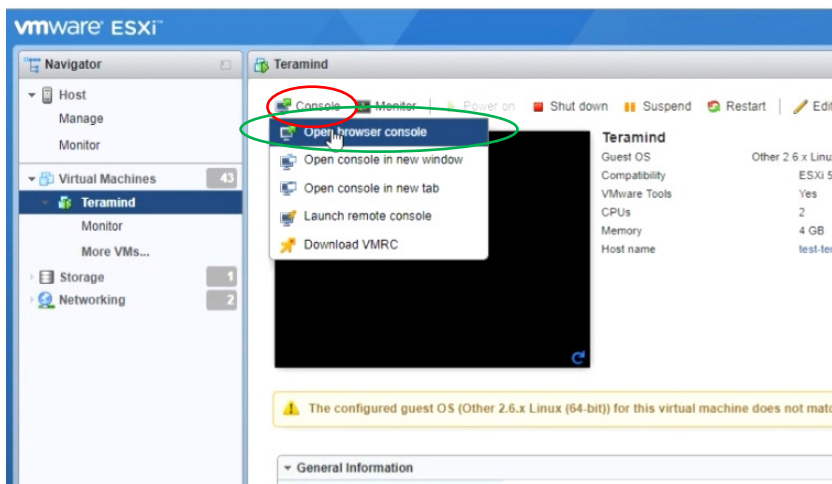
vmware ESXi

Navigator

Host

Manage

Monitor

Virtual Machines 43

Teramind

Monitor

More VMs...

Storage 1

Networking 2

Teramind

Console Monitor Power on Shut down Suspend Restart Edi

Open browser console

Open console in new window

Open console in new tab

Launch remote console

Download VMRC

Teramind

| | |
|---|---|
| Guest OS | Other 2.6.x Linu |
| Compatibility | ESXi 5 |
| VMware Tools | Yes |
| CPUs | 2 |
| Memory | 4 GB |
| Host name | test-te |

The configured guest OS (Other 2.6.x Linux (64-bit)) for this virtual machine does not mat

General Information